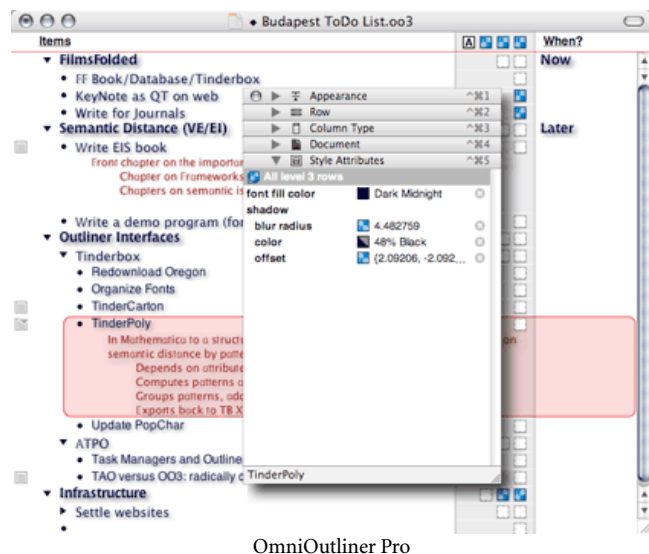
• Budapest ToDo List.oo3

Items | A | When?

▼ FilmsFolded — Now
• FF Book/Database/Tinderbox
• KeyNote as QT on web
• Write for Journals
▼ Semantic Distance (VE/EI) — Later
• Write EIS book
Front chapter on the importar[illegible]
Chapter on Frameworks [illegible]
Chapters on semantic is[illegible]
• Write a demo program (for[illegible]
▼ Outliner Interfaces
▼ Tinderbox
• Redownload Oregon
• Organize Fonts
• TinderCarton
• TinderPoly
In Mathematica to a structu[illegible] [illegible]on
semantic distance by patte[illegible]
Depends on attribute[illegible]
Computes patterns o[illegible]
Groups patterns, odd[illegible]
Exports back to TB X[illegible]
• Update PopChar
▼ ATPO
• Task Managers and Outline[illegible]
• TAO versus OO3: radically d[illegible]
▼ Infrastructure
▶ Settle websites
•

Appearance ^⌘1
Row ^⌘2
Column Type ^⌘3
Document ^⌘4
Style Attributes ^⌘5
All level 3 rows
font fill color — Dark Midnight
shadow
blur radius — 4.482759
color — 48% Black
offset — {2.09206, -2.092...
TinderPoly

OmniOutliner Pro